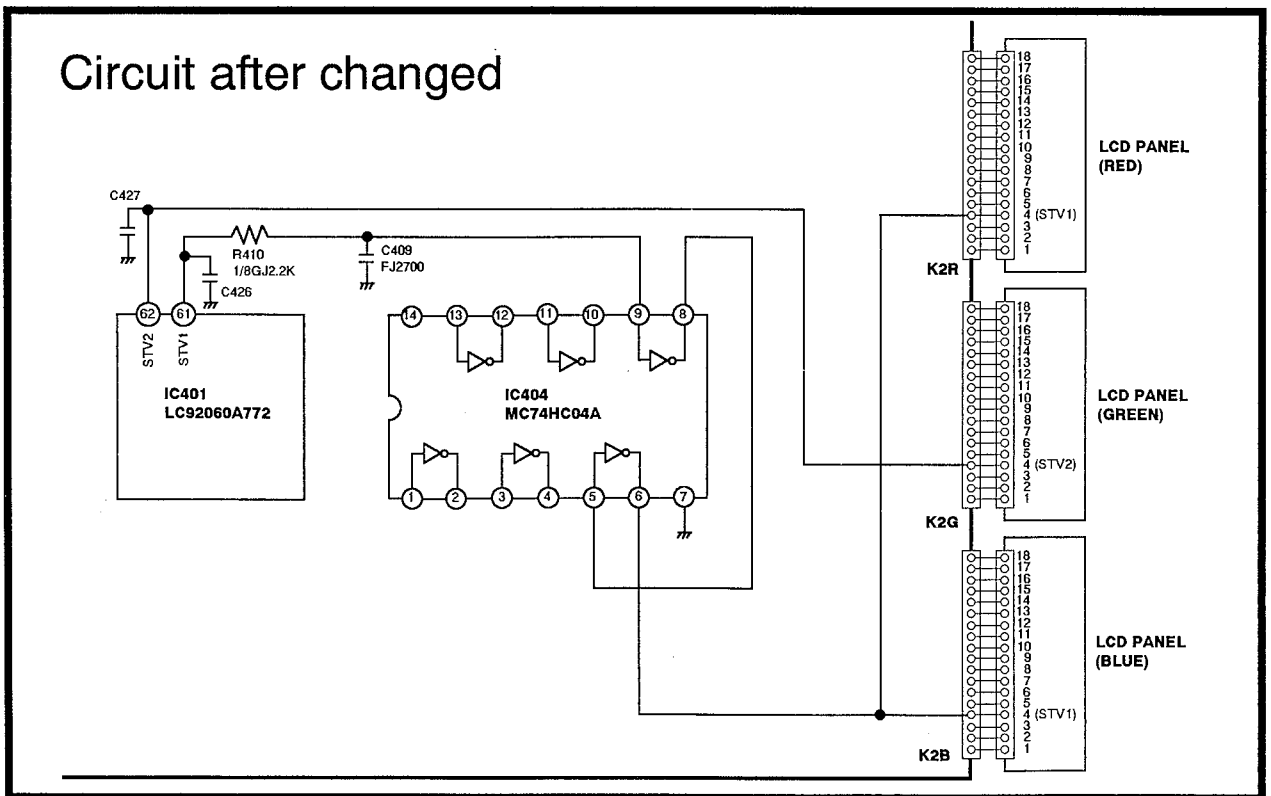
Circuit after changed

C427

R410
1/8GJ2.2K

C426

C409
FJ2700

62 61
STV2 STV1

IC401
LC92060A772

14 13 12 11 10 9 8

IC404
MC74HC04A

1 2 3 4 5 6 7

18
17
16
15
14
13
12
11
10
9
8
7
6
5
4 (STV1)
3
2
1

LCD PANEL
(RED)

K2R

18
17
16
15
14
13
12
11
10
9
8
7
6
5
4 (STV2)
3
2
1

LCD PANEL
(GREEN)

K2G

18
17
16
15
14
13
12
11
10
9
8
7
6
5
4 (STV1)
3
2
1

LCD PANEL
(BLUE)

K2B